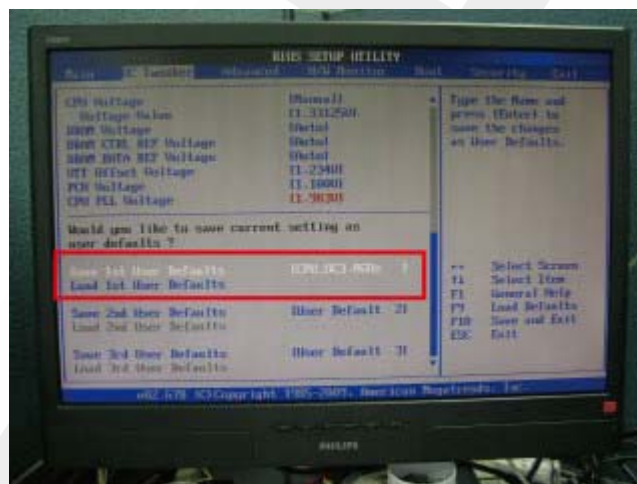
BIOS SETUP UTILITY
Main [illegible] Advanced H/W Monitor Boot Security Exit

CPU Voltage [Manual]
Voltage Value [1.33125V]
DRAM Voltage [Auto]
DRAM CTRL REF Voltage [Auto]
DRAM DATA REF Voltage [Auto]
VTT Offset Voltage [1.2340]
PCH Voltage [1.1000]
CPU PLL Voltage [1.9830]

Would you like to save current setting as user defaults ?

Save 1st User Defaults [CPU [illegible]] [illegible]
Load 1st User Defaults

Save 2nd User Defaults [User Default 2]
Load 2nd User Defaults

Save 3rd User Defaults [User Default 3]
Load 3rd User Defaults

Type the Name and press [Enter] to save the changes as User Defaults.

↔ Select Screen
↑↓ Select Item
F1 General Help
F9 Load Defaults
F10 Save and Exit
ESC Exit

v02.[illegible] (C)Copyright 1985-2009, American Megatrends, Inc.

PHILIPS